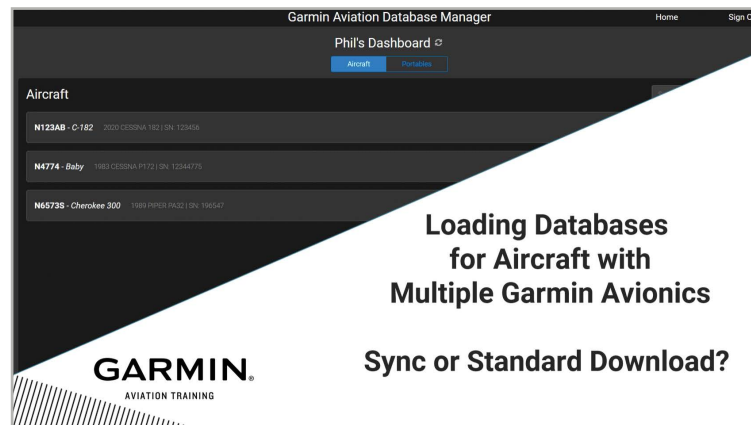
Garmin Aviation Database Manager

Home

Sign O

Phil's Dashboard

Aircraft

Portables

Aircraft

N123AB - C-182 2020 CESSNA 182 | SN: 123456

N4774 - Baby 1983 CESSNA P172 | SN: 12344775

N6573S - Cherokee 300 1989 PIPER PA32 | SN: 196547

Loading Databases for Aircraft with Multiple Garmin Avionics

Sync or Standard Download?

GARMIN.

AVIATION TRAINING